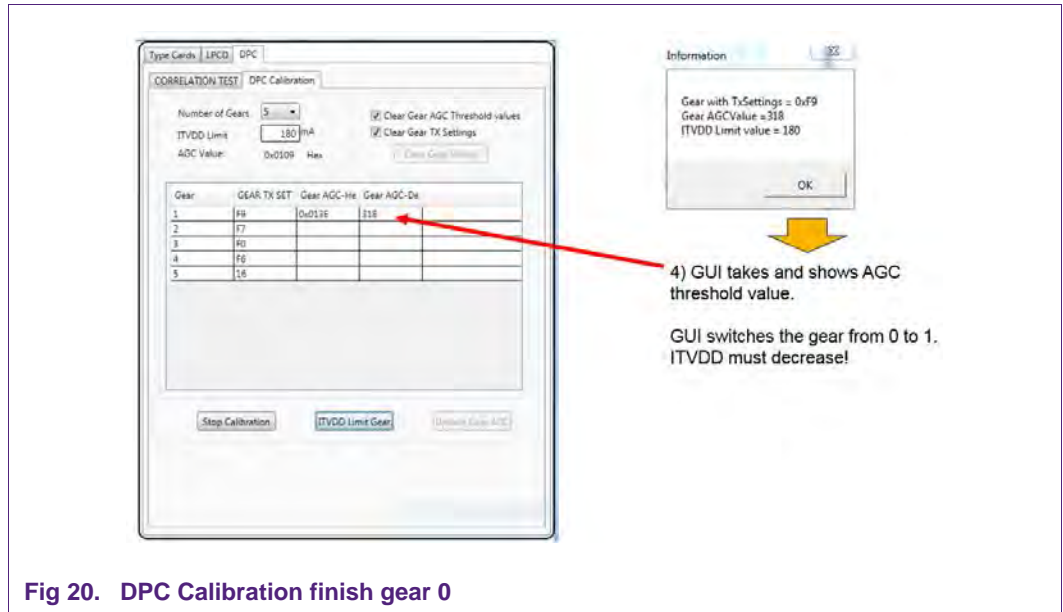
Type Cards | LPCD | DPC

CORRELATION TEST | DPC Calibration

Number of Gears 5

ITVDD Limit 180 mA

AGC Value: 0x0109 Hex

Clear Gear AGC Threshold values

Clear Gear TX Settings

Clear Gear Values

| Gear | GEAR TX SET | Gear AGC-He | Gear AGC-De |
|---|---|---|---|
| 1 | F9 | 0x013E | 318 |
| 2 | F7 | | |
| 3 | F0 | | |
| 4 | F6 | | |
| 5 | 16 | | |

Stop Calibration | ITVDD Limit Gear | Update Gear AGC

Information

Gear with TxSettings = 0xF9
Gear AGCValue =318
ITVDD Limit value = 180

OK

4) GUI takes and shows AGC threshold value.

GUI switches the gear from 0 to 1. ITVDD must decrease!

Fig 20. DPC Calibration finish gear 0